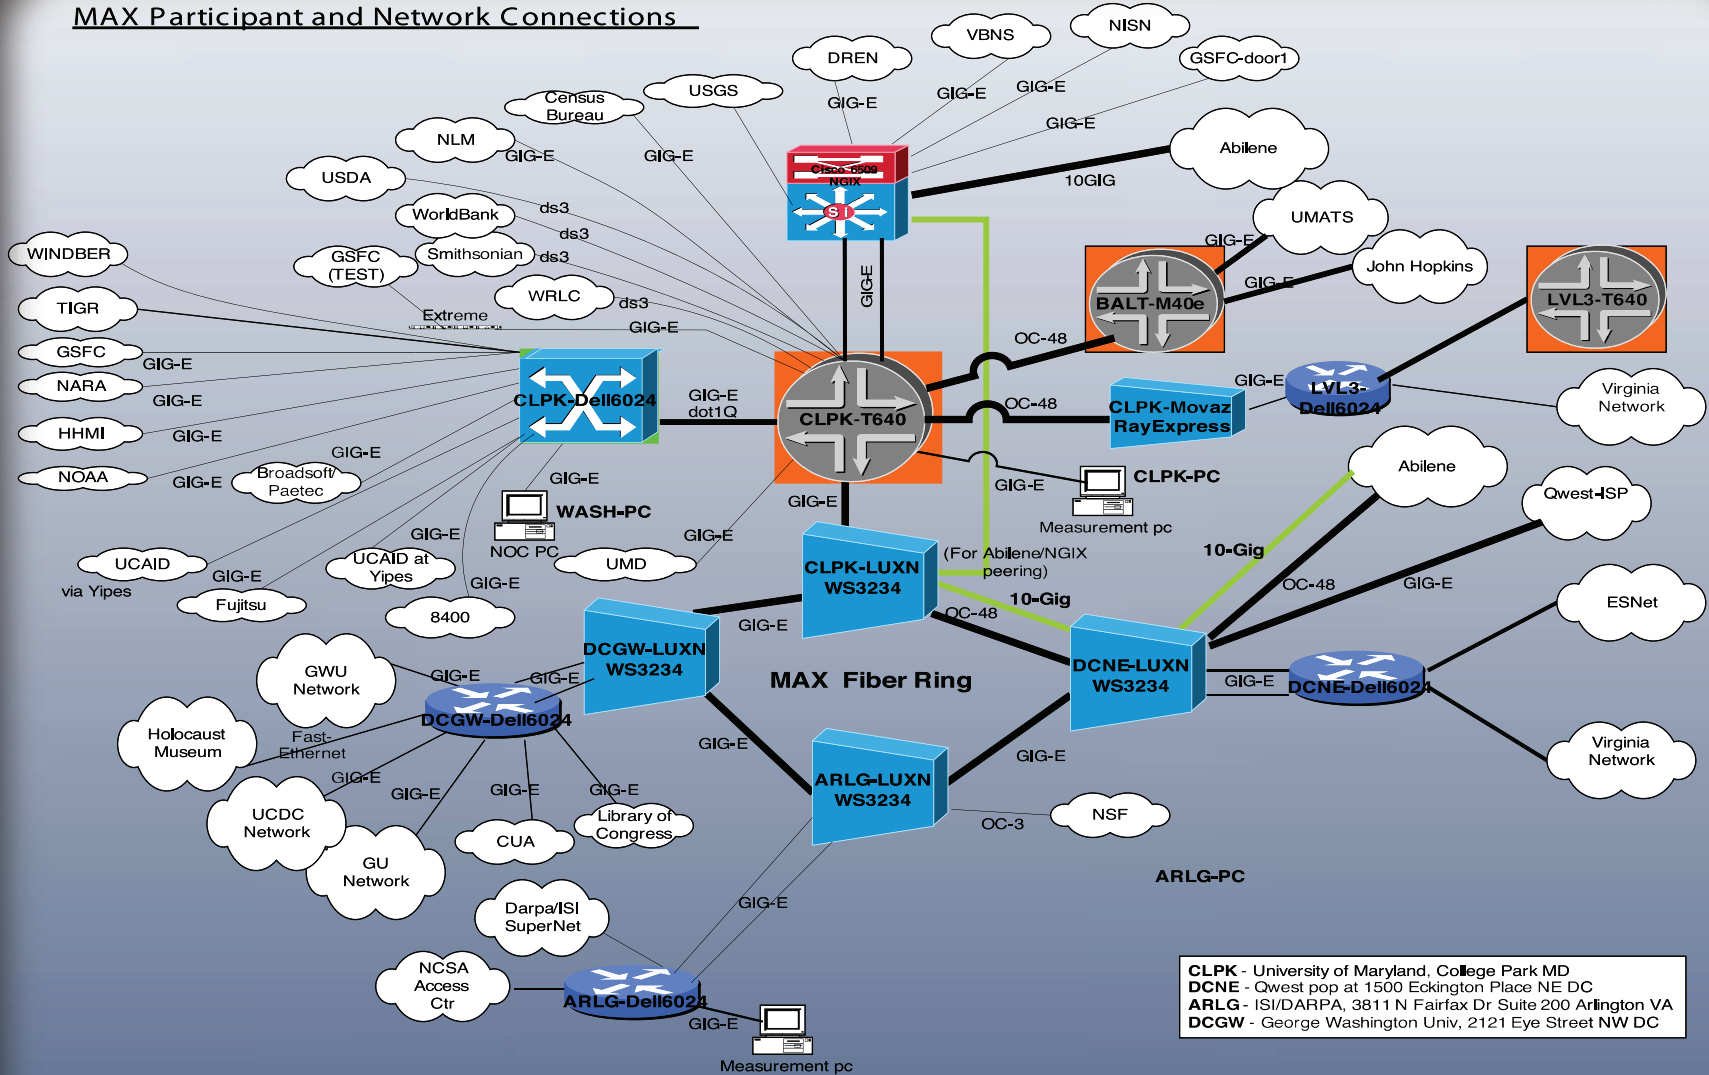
MAX Participant and Network Connections

VBNS
NISN
DREN
GSFC-door1
USGS
Census Bureau
GIG-E
GIG-E
GIG-E
GIG-E
NLM
GIG-E
GIG-E
Cisco 6509 NGIX
Abilene
10GIG
USDA
WorldBank
ds3
ds3
Smithsonian
ds3
WINDBER
GSFC (TEST)
UMATS
GIG-E
John Hopkins
GIG-E
BALT-M40e
LVL3-T640
WRLC
ds3
Extreme
GIG-E
GIG-E
TIGR
GSFC
GIG-E
NARA
GIG-E
OC-48
HHMI
GIG-E
CLPK-Dell6024
GIG-E dot1Q
CLPK-T640
GIG-E
LVL3-Dell6024
Virginia Network
OC-48
CLPK-Movaz RayExpress
GIG-E
NOAA
GIG-E
Broadsoft/ Paetec
GIG-E
CLPK-PC
GIG-E
Abilene
WASH-PC
Measurement pc
Qwest-ISP
GIG-E
GIG-E
NOC PC
GIG-E
(For Abilene/NGIX peering)
10-Gig
UCAID
via Yipes
GIG-E
UCAID at Yipes
UMD
CLPK-LUXN WS3234
Fujitsu
GIG-E
OC-48
GIG-E
8400
OC-48
10-Gig
ESNet
GIG-E
DCGW-LUXN WS3234
GWU Network
GIG-E
GIG-E
MAX Fiber Ring
DCNE-LUXN WS3234
GIG-E
DCNE-Dell6024
DCGW-Dell6024
Holocaust Museum
Fast-Ethernet
GIG-E
Virginia Network
GIG-E
GIG-E
GIG-E
GIG-E
GIG-E
ARLG-LUXN WS3234
GIG-E
UCDC Network
Library of Congress
CUA
NSF
OC-3
GU Network
ARLG-PC
GIG-E
Darpa/ISI SuperNet
NCSA Access Ctr
ARLG-Dell6024
GIG-E
Measurement pc

CLPK - University of Maryland, College Park MD
DCNE - Qwest pop at 1500 Eckington Place NE DC
ARLG - ISI/DARPA, 3811 N Fairfax Dr Suite 200 Arlington VA
DCGW - George Washington Univ, 2121 Eye Street NW DC